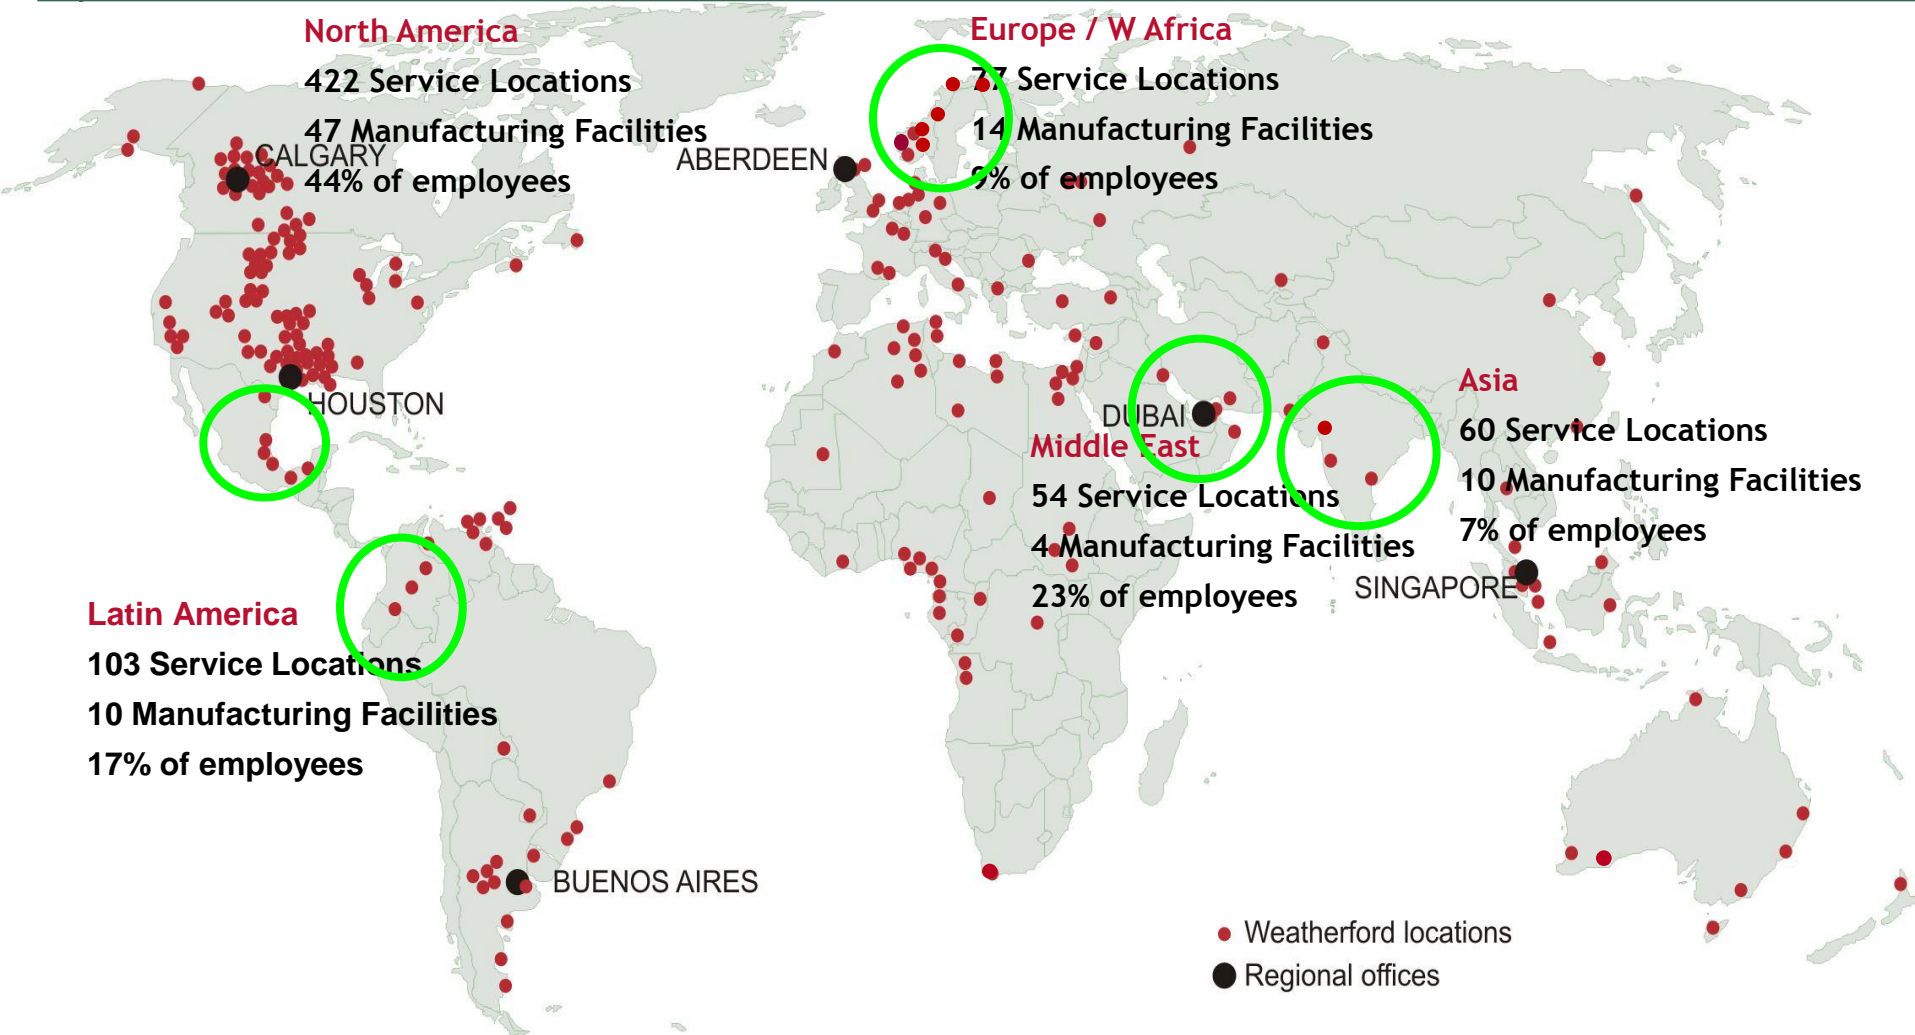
North America
422 Service Locations
47 Manufacturing Facilities
44% of employees

CALGARY

ABERDEEN

Europe / W Africa
77 Service Locations
14 Manufacturing Facilities
9% of employees

HOUSTON

DUBAI

Middle East
54 Service Locations
4 Manufacturing Facilities
23% of employees

Asia
60 Service Locations
10 Manufacturing Facilities
7% of employees

SINGAPORE

Latin America
103 Service Locations
10 Manufacturing Facilities
17% of employees

BUENOS AIRES

Weatherford locations
Regional offices